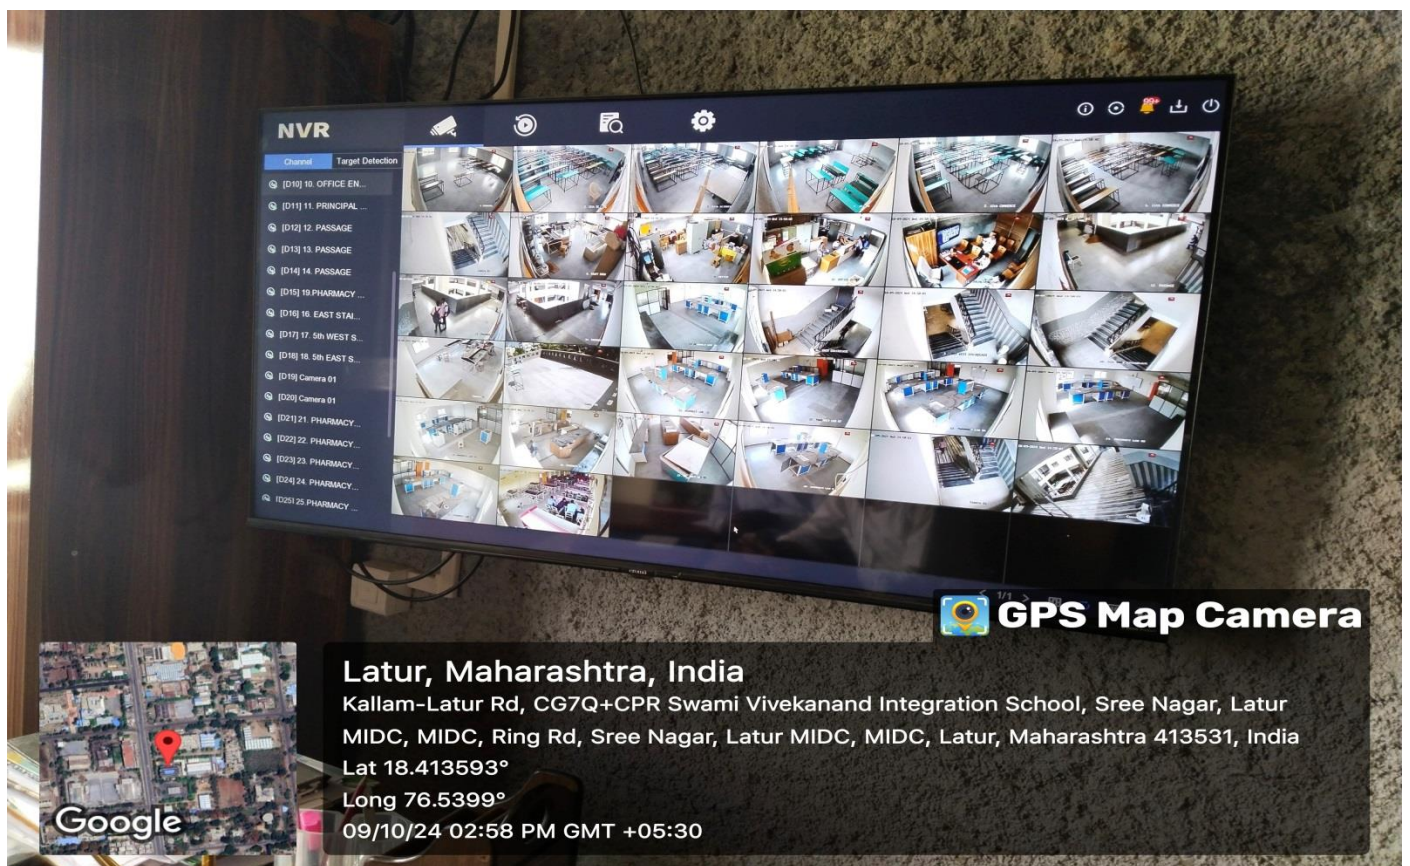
NVR

Channel
Target Detection

[D10] 10. OFFICE EN...
[D11] 11. PRINCIPAL ...
[D12] 12. PASSAGE
[D13] 13. PASSAGE
[D14] 14. PASSAGE
[D15] 19.PHARMACY ...
[D16] 16. EAST STAI...
[D17] 17. 5th WEST S...
[D18] 18. 5th EAST S...
[D19] Camera 01
[D20] Camera 01
[D21] 21. PHARMACY...
[D22] 22. PHARMACY...
[D23] 23. PHARMACY...
[D24] 24. PHARMACY...
[D25] 25.PHARMACY ...

99+

1/1

GPS Map Camera

Latur, Maharashtra, India
Kallam-Latur Rd, CG7Q+CPR Swami Vivekanand Integration School, Sree Nagar, Latur MIDC, MIDC, Ring Rd, Sree Nagar, Latur MIDC, MIDC, Latur, Maharashtra 413531, India
Lat 18.413593°
Long 76.5399°
09/10/24 02:58 PM GMT +05:30

Google